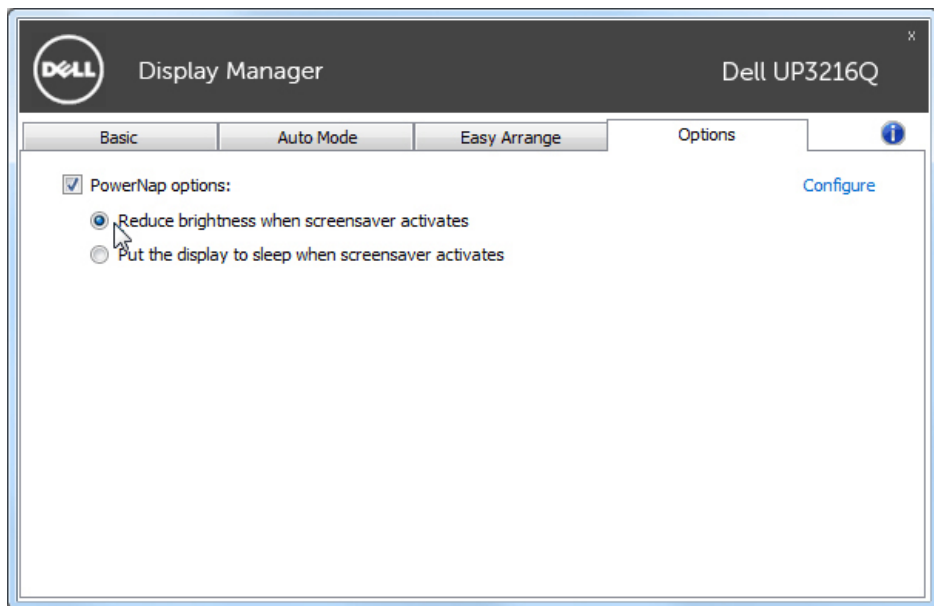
DELL Display Manager Dell UP3216Q

x

Basic | Auto Mode | Easy Arrange | Options

PowerNap options:

Configure

Reduce brightness when screensaver activates

Put the display to sleep when screensaver activates